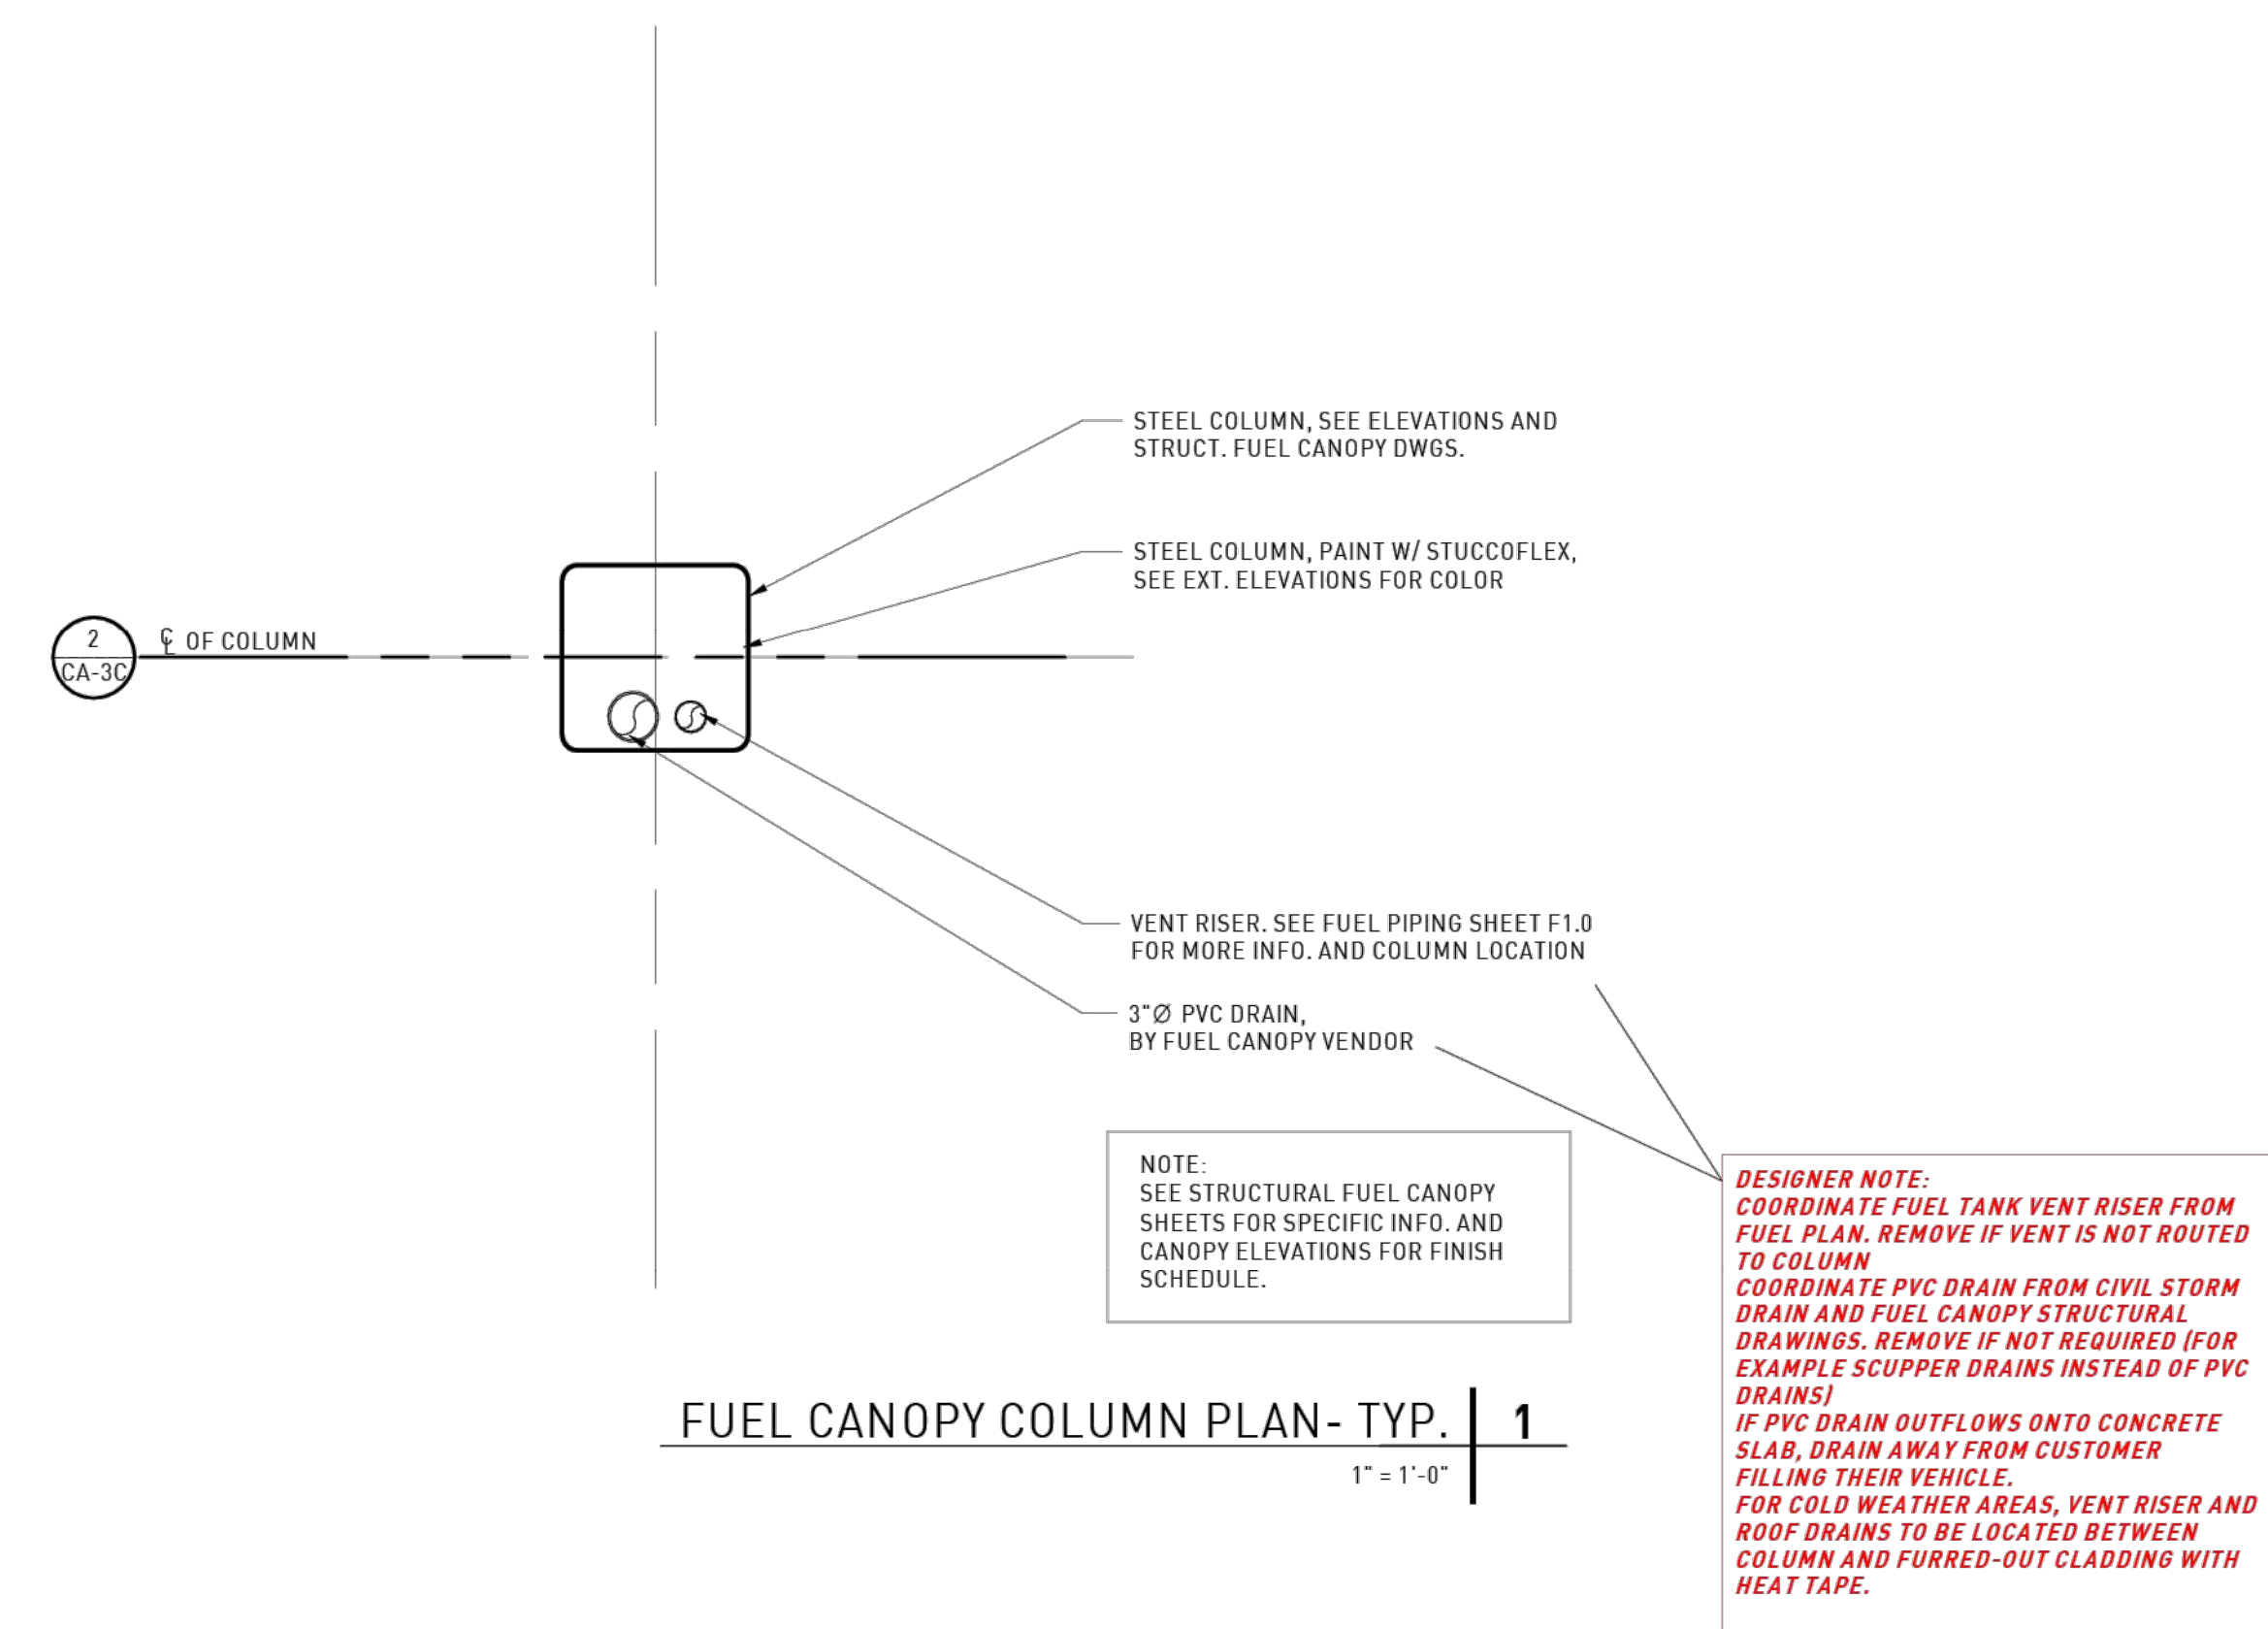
2
CA-3C

℄ OF COLUMN

STEEL COLUMN, SEE ELEVATIONS AND STRUCT. FUEL CANOPY DWGS.

STEEL COLUMN, PAINT W/ STUCCOFLEX, SEE EXT. ELEVATIONS FOR COLOR

VENT RISER. SEE FUEL PIPING SHEET F1.0 FOR MORE INFO. AND COLUMN LOCATION

3"Ø PVC DRAIN, BY FUEL CANOPY VENDOR

NOTE:
SEE STRUCTURAL FUEL CANOPY SHEETS FOR SPECIFIC INFO. AND CANOPY ELEVATIONS FOR FINISH SCHEDULE.

DESIGNER NOTE:
COORDINATE FUEL TANK VENT RISER FROM FUEL PLAN. REMOVE IF VENT IS NOT ROUTED TO COLUMN
COORDINATE PVC DRAIN FROM CIVIL STORM DRAIN AND FUEL CANOPY STRUCTURAL DRAWINGS. REMOVE IF NOT REQUIRED (FOR EXAMPLE SCUPPER DRAINS INSTEAD OF PVC DRAINS)
IF PVC DRAIN OUTFLOWS ONTO CONCRETE SLAB, DRAIN AWAY FROM CUSTOMER FILLING THEIR VEHICLE.
FOR COLD WEATHER AREAS, VENT RISER AND ROOF DRAINS TO BE LOCATED BETWEEN COLUMN AND FURRED-OUT CLADDING WITH HEAT TAPE.

FUEL CANOPY COLUMN PLAN- TYP.
1
1" = 1'-0"